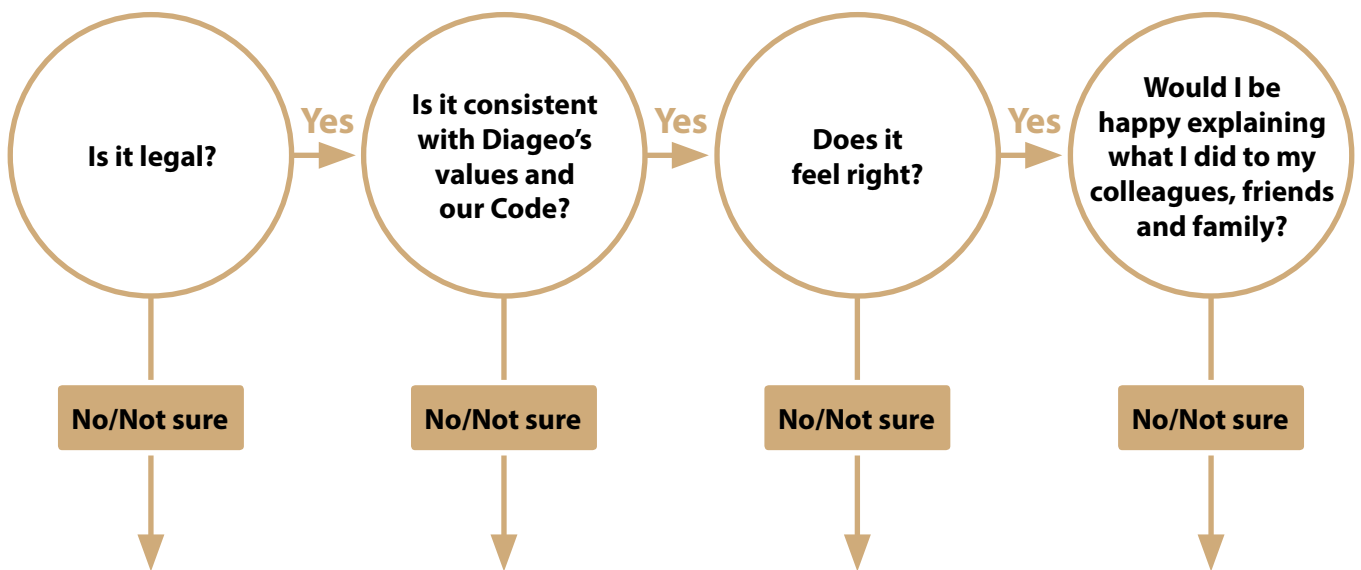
Is it legal?

Yes

Is it consistent with Diageo’s values and our Code?

Yes

Does it feel right?

Yes

Would I be happy explaining what I did to my colleagues, friends and family?

No/Not sure

No/Not sure

No/Not sure

No/Not sure